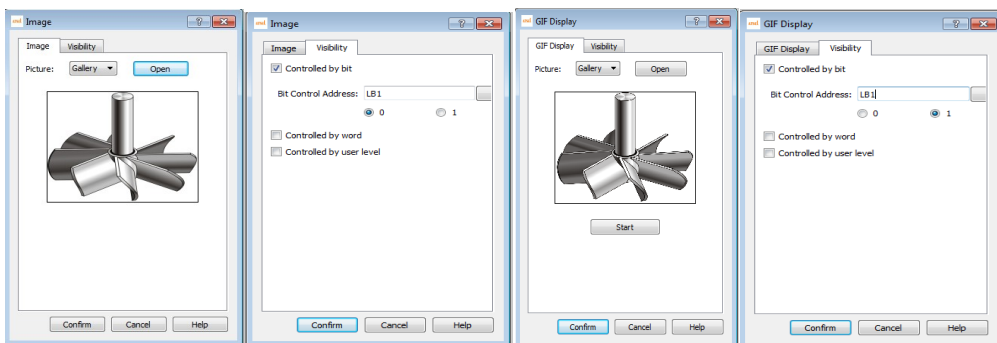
Image

Image Visibility

Picture: Gallery Open

Confirm Cancel Help

Image

Image Visibility

Controlled by bit

Bit Control Address: LB1

0 1

Controlled by word

Controlled by user level

Confirm Cancel Help

GIF Display

GIF Display Visibility

Picture: Gallery Open

Start

Confirm Cancel Help

GIF Display

GIF Display Visibility

Controlled by bit

Bit Control Address: LB1

0 1

Controlled by word

Controlled by user level

Confirm Cancel Help